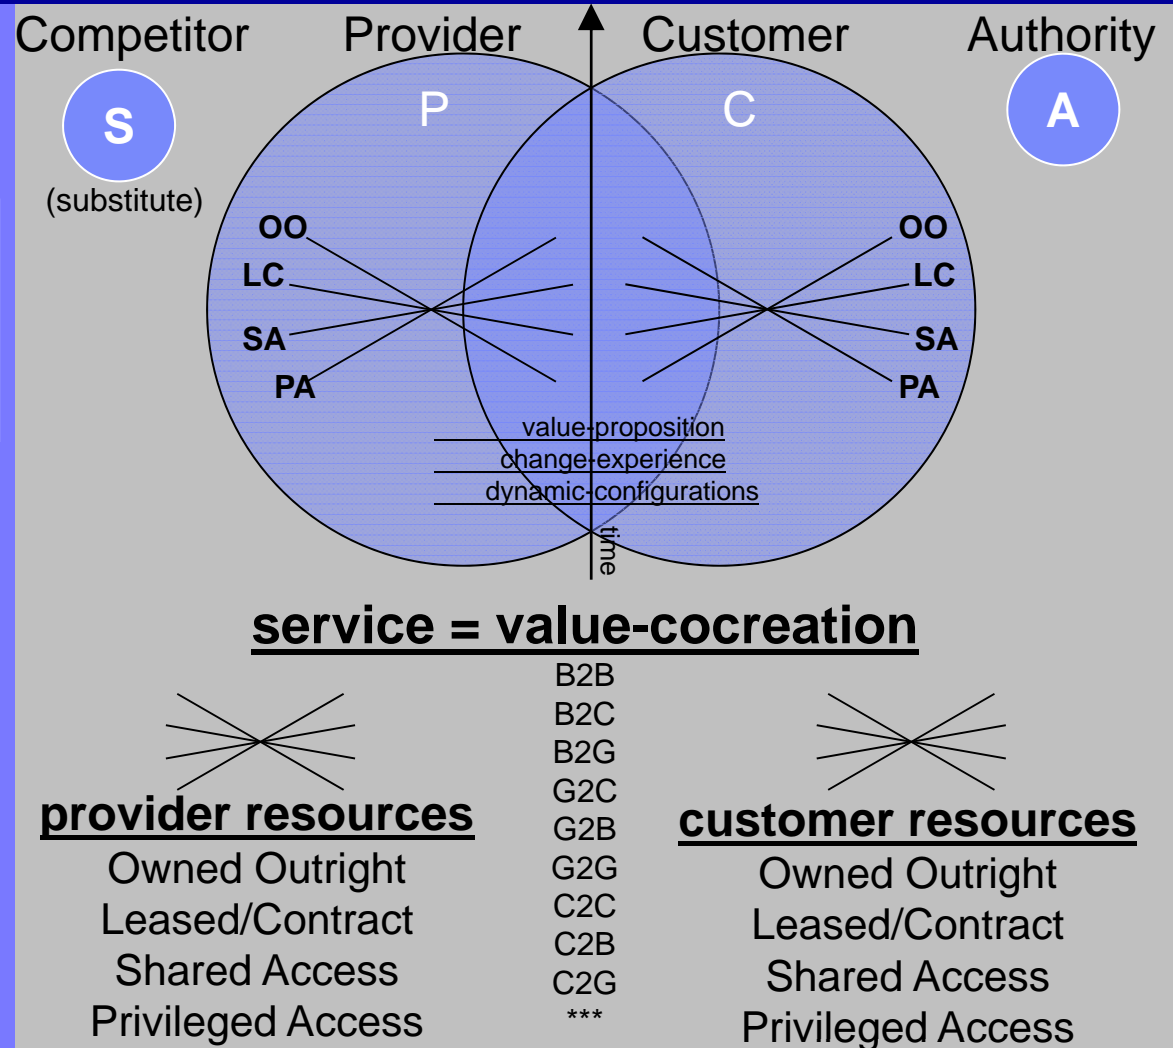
Competitor Provider Customer Authority

S
(substitute)

P

C

A

OO
LC
SA
PA

OO
LC
SA
PA

value-proposition
change-experience
dynamic-configurations

time

service = value-cocreation

B2B
B2C
B2G
G2C
G2B
G2G
C2C
C2B
C2G
***

provider resources
Owned Outright
Leased/Contract
Shared Access
Privileged Access

customer resources
Owned Outright
Leased/Contract
Shared Access
Privileged Access